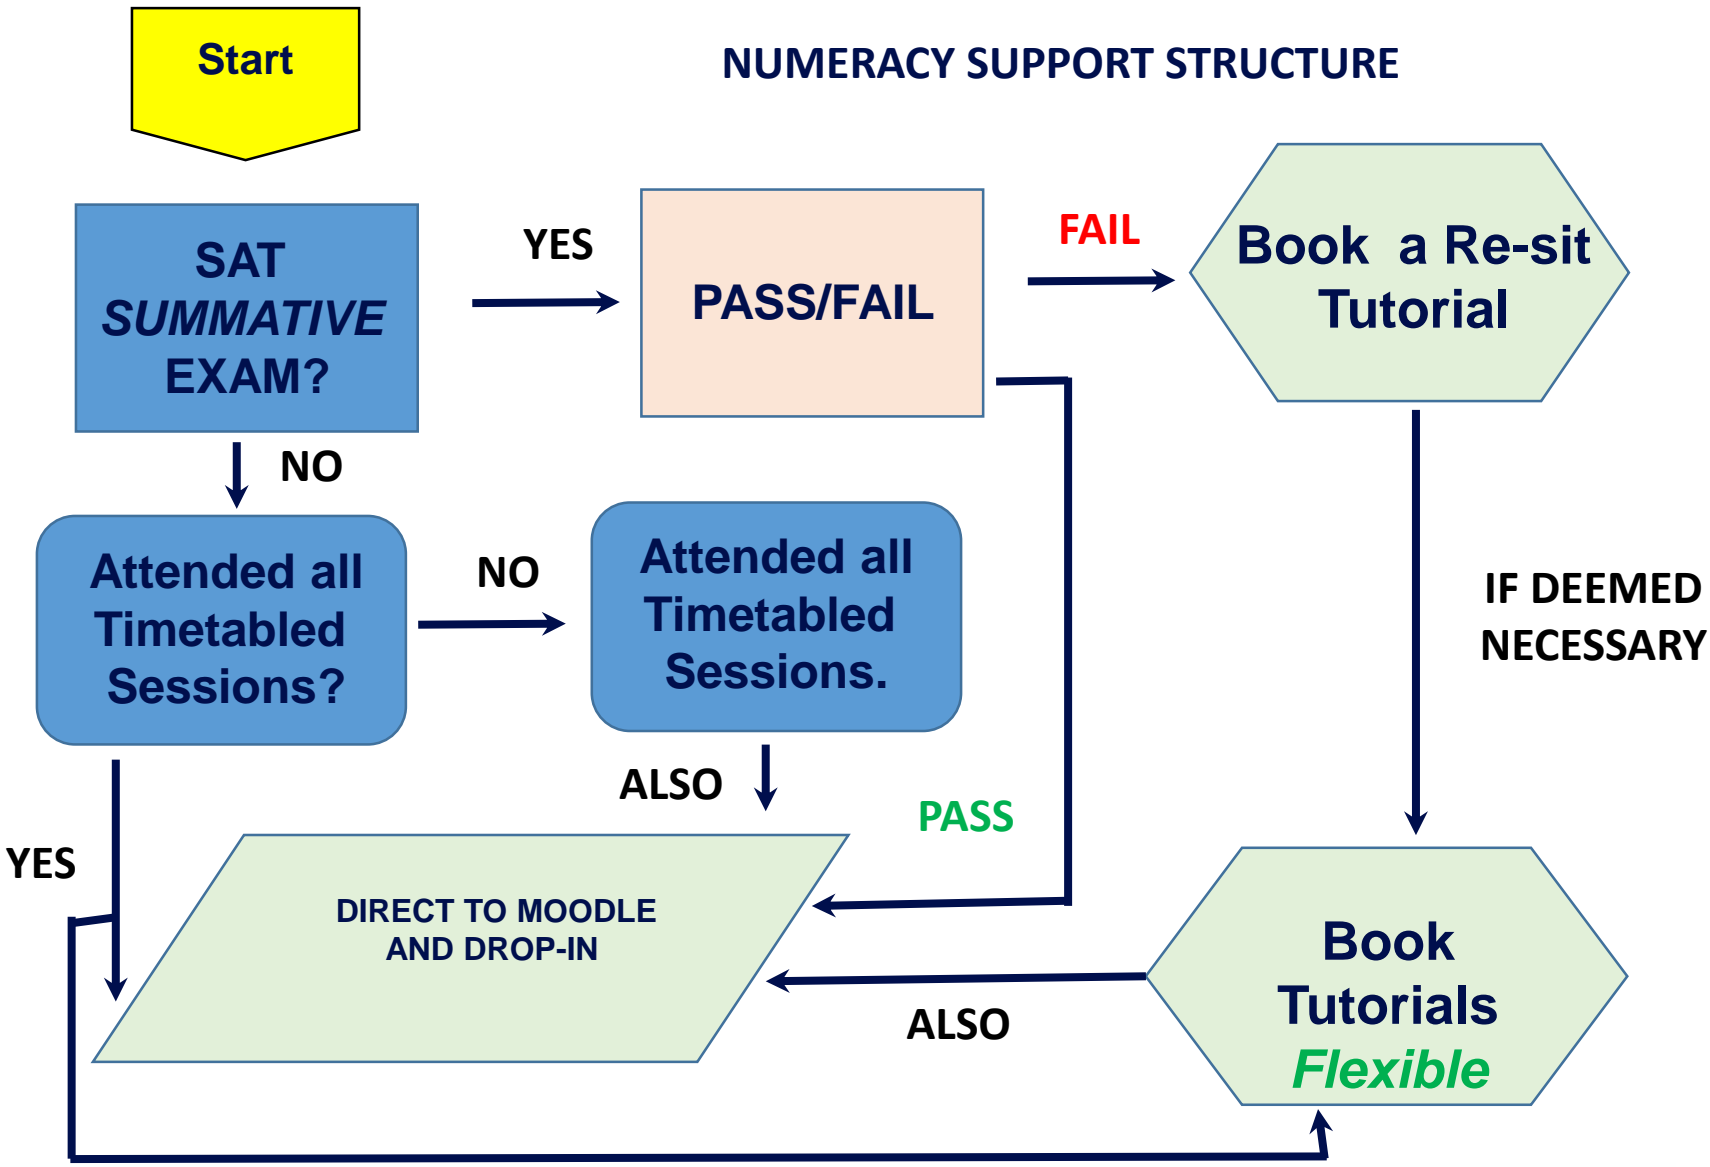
Start

NUMERACY SUPPORT STRUCTURE

SAT *SUMMATIVE* EXAM?

YES

PASS/FAIL

FAIL

Book a Re-sit Tutorial

NO

Attended all Timetabled Sessions?

NO

Attended all Timetabled Sessions.

IF DEEMED NECESSARY

ALSO

PASS

YES

DIRECT TO MOODLE AND DROP-IN

Book Tutorials *Flexible*

ALSO